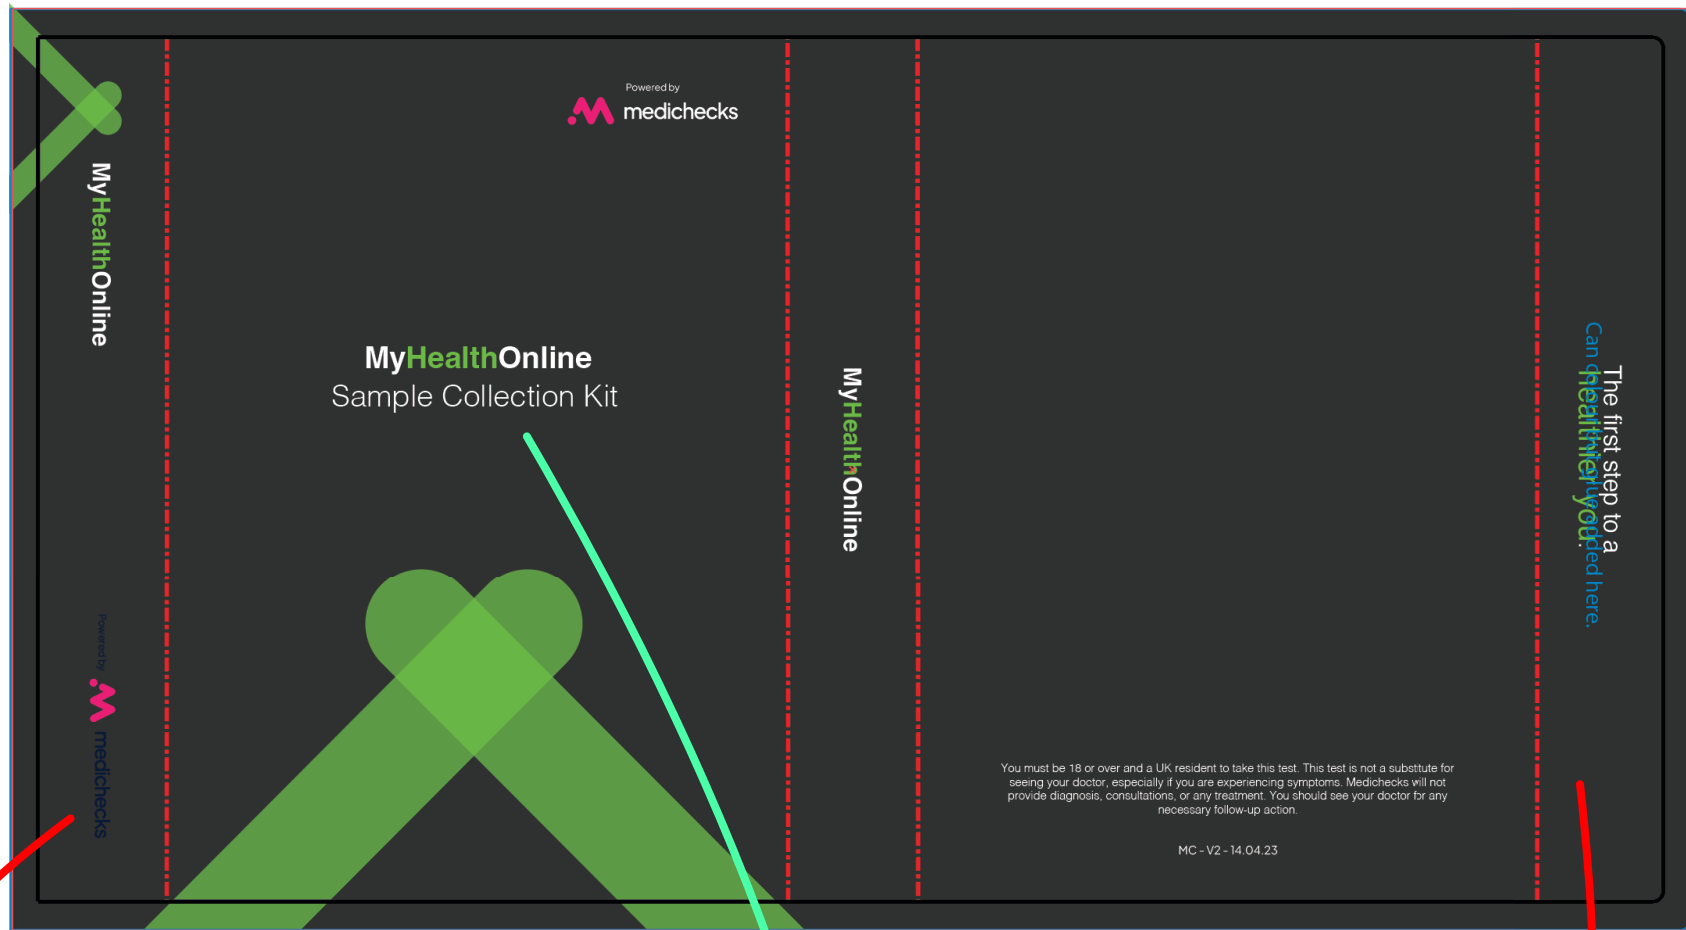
MyHealthOnline

Powered by
medichecks

Powered by
medichecks

MyHealthOnline
Sample Collection Kit

MyHealthOnline

You must be 18 or over and a UK resident to take this test. This test is not a substitute for seeing your doctor, especially if you are experiencing symptoms. Medichecks will not provide diagnosis, consultations, or any treatment. You should see your doctor for any necessary follow-up action.

MC - V2 - 14.04.23

The first step to a healthier you.

Can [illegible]ded here.